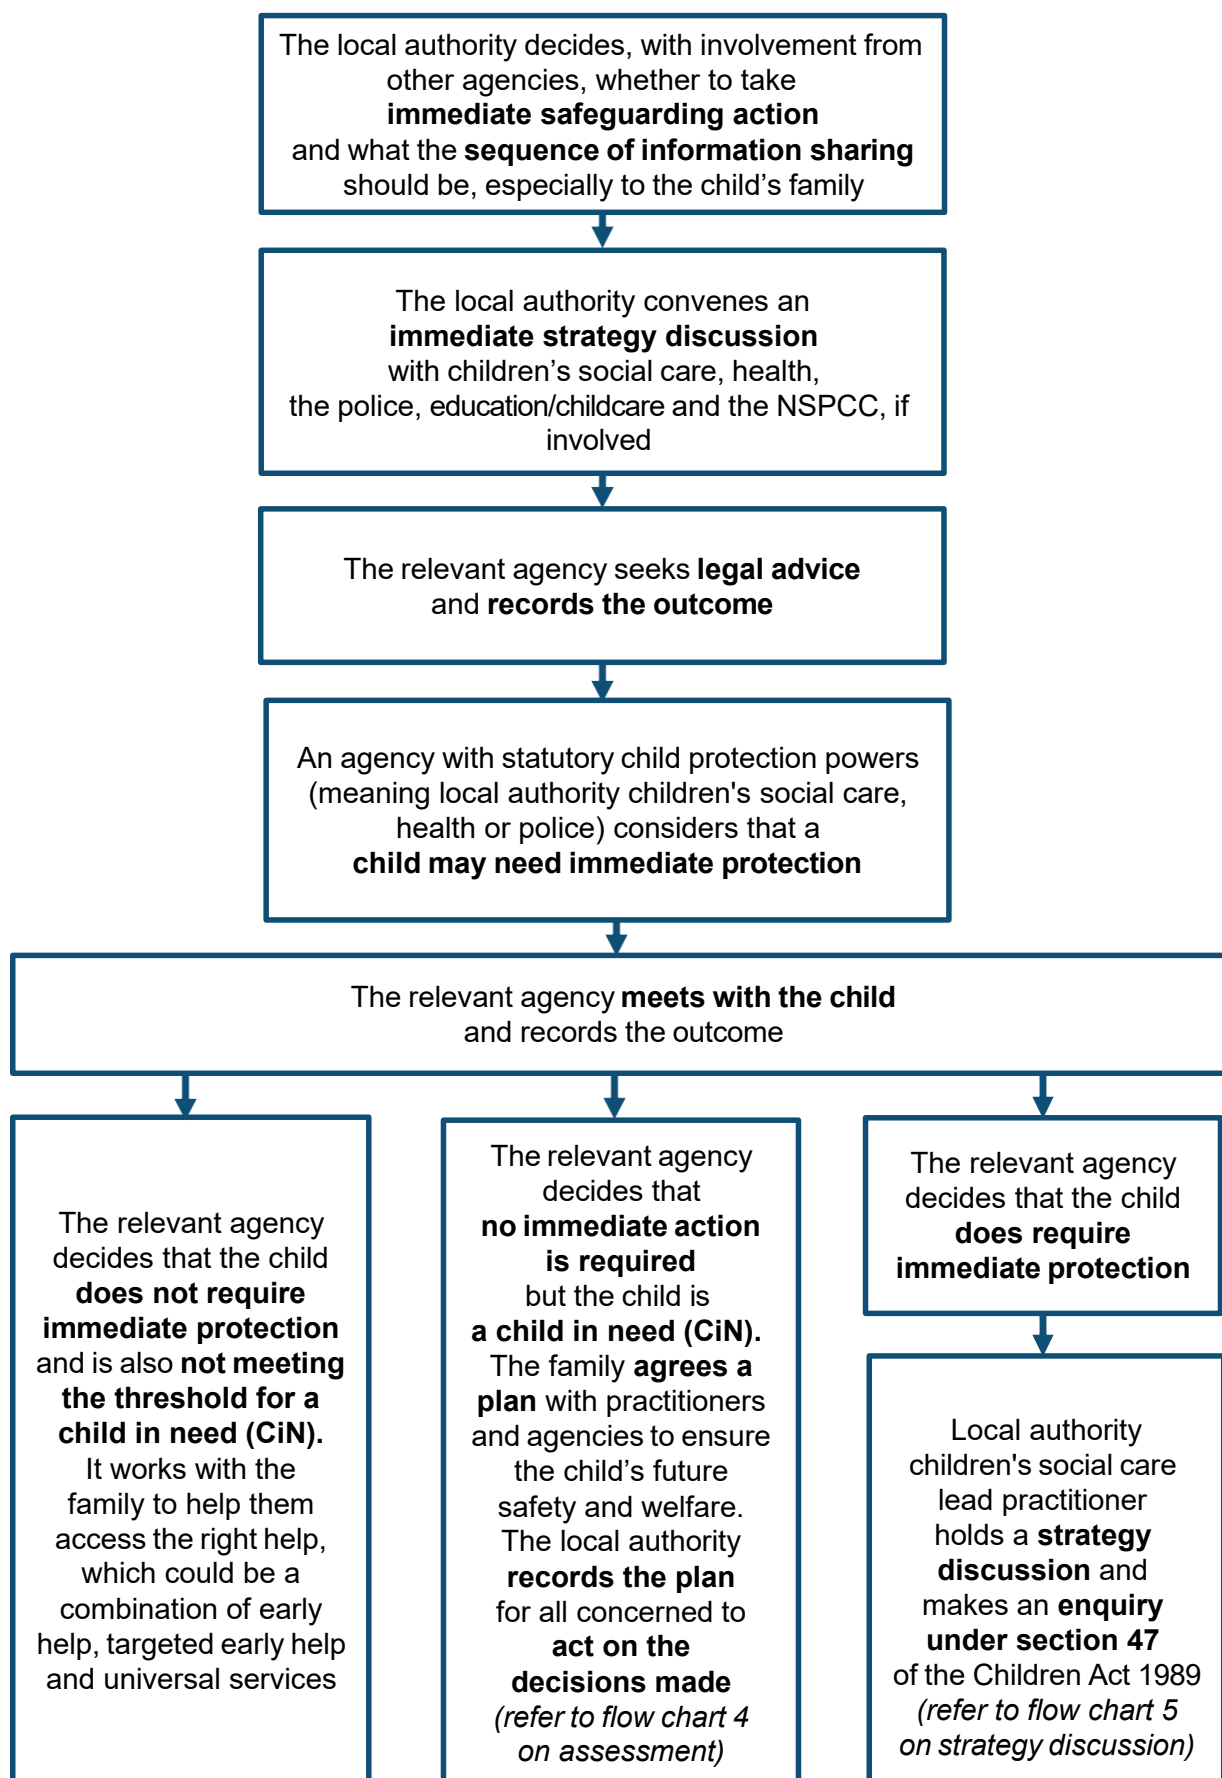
The local authority decides, with involvement from other agencies, whether to take **immediate safeguarding action** and what the **sequence of information sharing** should be, especially to the child's family

The local authority convenes an **immediate strategy discussion** with children's social care, health, the police, education/childcare and the NSPCC, if involved

The relevant agency seeks **legal advice** and **records the outcome**

An agency with statutory child protection powers (meaning local authority children's social care, health or police) considers that a **child may need immediate protection**

The relevant agency **meets with the child** and records the outcome

The relevant agency decides that the child **does not require immediate protection** and is also **not meeting the threshold for a child in need (CiN).** It works with the family to help them access the right help, which could be a combination of early help, targeted early help and universal services

The relevant agency decides that **no immediate action is required** but the child is **a child in need (CiN).** The family **agrees a plan** with practitioners and agencies to ensure the child's future safety and welfare. The local authority **records the plan** for all concerned to **act on the decisions made** *(refer to flow chart 4 on assessment)*

The relevant agency decides that the child **does require immediate protection**

Local authority children's social care lead practitioner holds a **strategy discussion** and makes an **enquiry under section 47** of the Children Act 1989 *(refer to flow chart 5 on strategy discussion)*